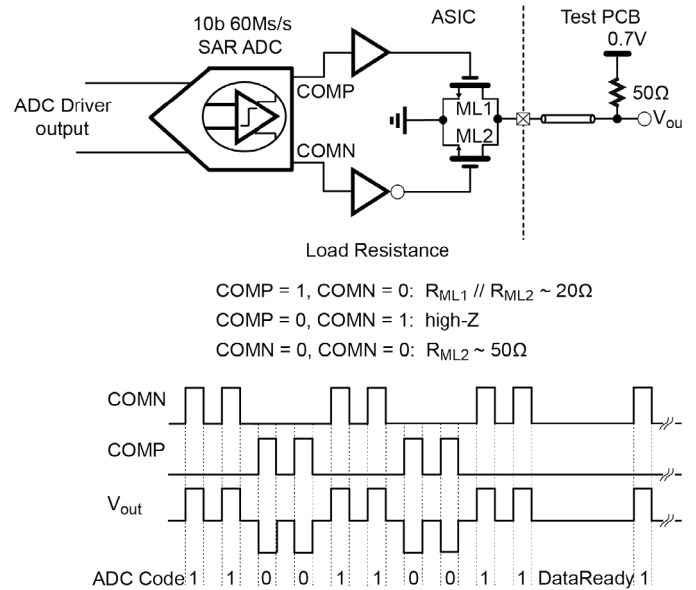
10b 60Ms/s SAR ADC

ASIC

Test PCB

0.7V

50Ω

ADC Driver output

COMP

COMN

ML1

ML2

$V_{ou}$

Load Resistance

COMP = 1, COMN = 0: $R_{ML1}$ // $R_{ML2}$ ~ 20Ω

COMP = 0, COMN = 1: high-Z

COMN = 0, COMN = 0: $R_{ML2}$ ~ 50Ω

COMN

COMP

$V_{out}$

ADC Code 1 1 0 0 1 1 0 0 1 1 DataReady 1